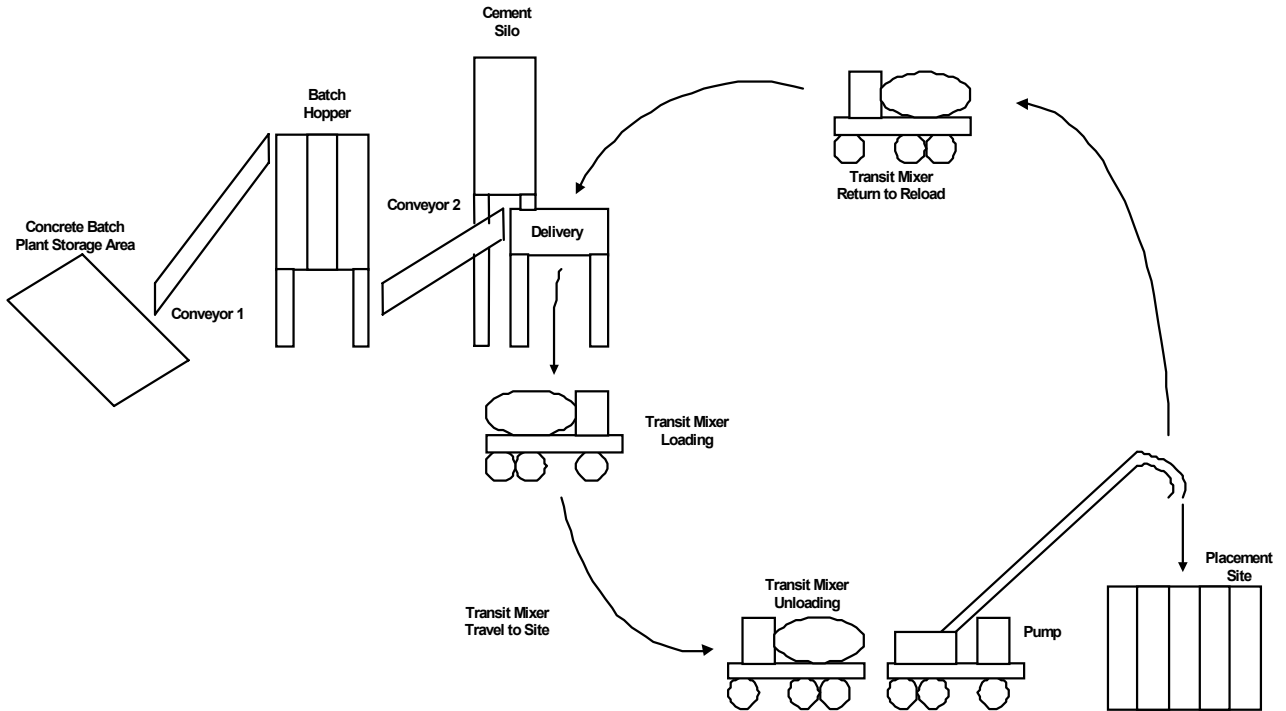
Cement Silo

Transit Mixer Return to Reload

Batch Hopper

Conveyor 2

Delivery

Concrete Batch Plant Storage Area

Conveyor 1

Transit Mixer Loading

Transit Mixer Travel to Site

Transit Mixer Unloading

Pump

Placement Site